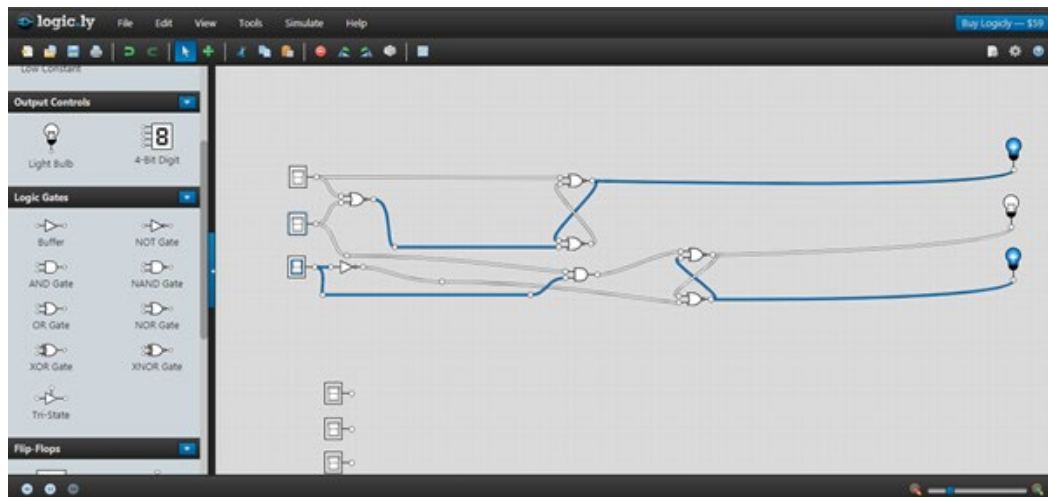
logic.ly File Edit View Tools Simulate Help

Buy Logicly — $59

Low Constant

Output Controls

Light Bulb

4-Bit Digit

8

Logic Gates

Buffer

NOT Gate

AND Gate

NAND Gate

OR Gate

NOR Gate

XOR Gate

XNOR Gate

Tri-State

Flip-Flops